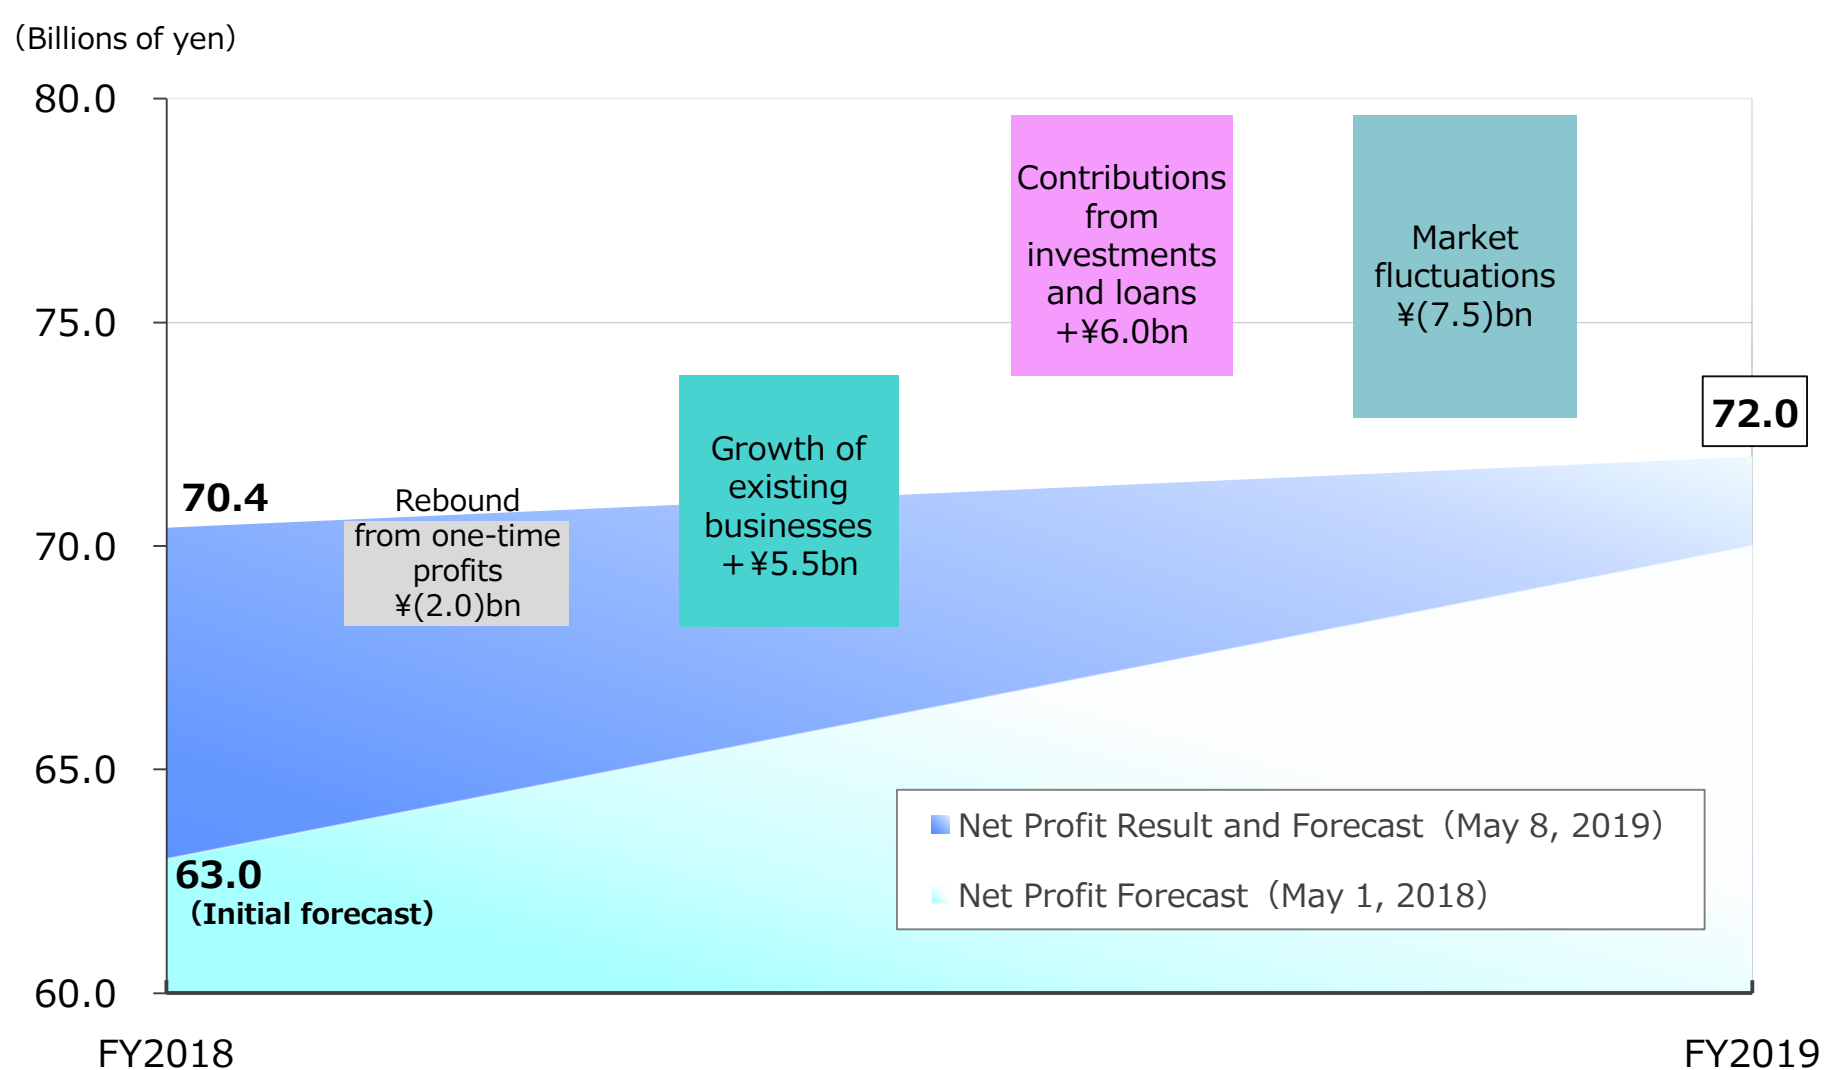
(Billions of yen)

80.0

75.0

70.0

65.0

60.0

Contributions from investments and loans +¥6.0bn

Market fluctuations ¥(7.5)bn

72.0

Growth of existing businesses +¥5.5bn

70.4

Rebound from one-time profits ¥(2.0)bn

63.0
(Initial forecast)

Net Profit Result and Forecast (May 8, 2019)

Net Profit Forecast (May 1, 2018)

FY2018

FY2019